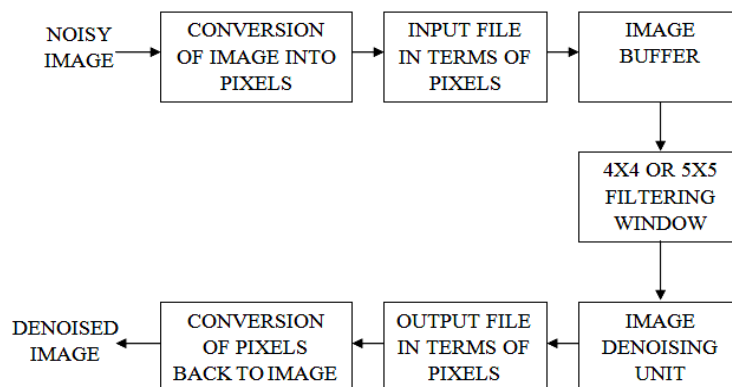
NOISY IMAGE

CONVERSION OF IMAGE INTO PIXELS

INPUT FILE IN TERMS OF PIXELS

IMAGE BUFFER

4X4 OR 5X5 FILTERING WINDOW

IMAGE DENOISING UNIT

OUTPUT FILE IN TERMS OF PIXELS

CONVERSION OF PIXELS BACK TO IMAGE

DENOISED IMAGE